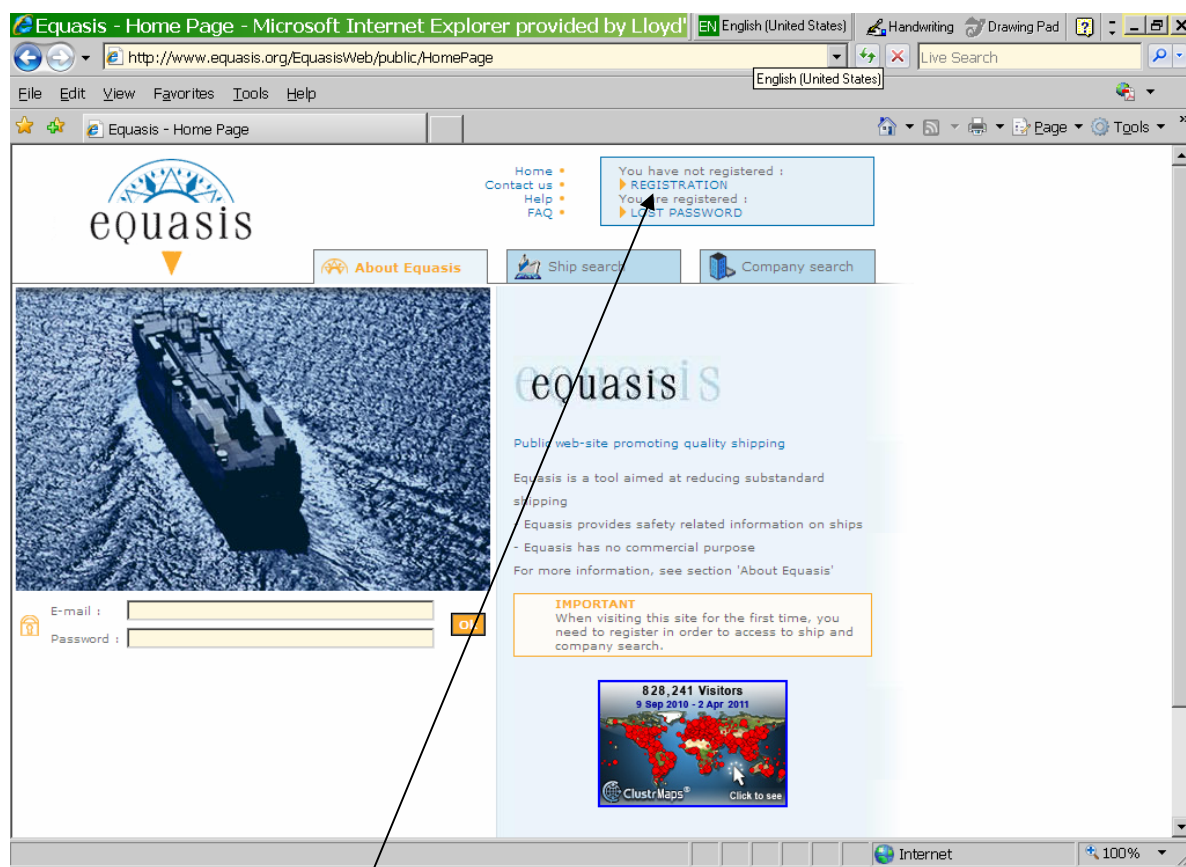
Equasis - Home Page - Microsoft Internet Explorer provided by Lloyd' EN English (United States) Handwriting Drawing Pad

http://www.equasis.org/EquasisWeb/public/HomePage

Live Search

English (United States)

File Edit View Favorites Tools Help

Equasis - Home Page

Page Tools

equasis

Home
Contact us
Help
FAQ

You have not registered :
REGISTRATION
You are registered :
LOST PASSWORD

About Equasis

Ship search

Company search

equasis

Public web-site promoting quality shipping

Equasis is a tool aimed at reducing substandard shipping

- Equasis provides safety related information on ships

- Equasis has no commercial purpose

For more information, see section 'About Equasis'

E-mail :

Password :

OK

IMPORTANT
When visiting this site for the first time, you need to register in order to access to ship and company search.

828,241 Visitors
9 Sep 2010 - 2 Apr 2011

ClustrMaps®

Click to see

Internet

100%